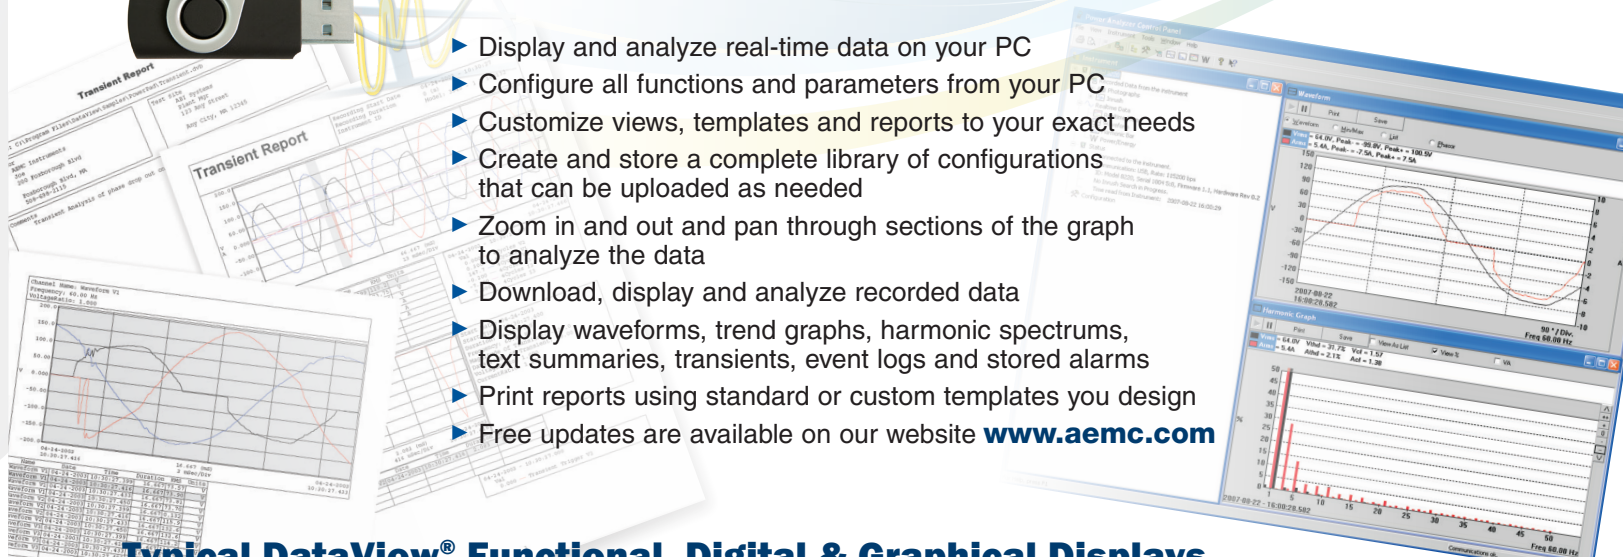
Display and analyze real-time data on your PC

Configure all functions and parameters from your PC

Customize views, templates and reports to your exact needs

Create and store a complete library of configurations that can be uploaded as needed

Zoom in and out and pan through sections of the graph to analyze the data

Download, display and analyze recorded data

Display waveforms, trend graphs, harmonic spectrums, text summaries, transients, event logs and stored alarms

Print reports using standard or custom templates you design

Free updates are available on our website www.aemc.com

Transient Report

Transient Report

Waveform

Harmonic Graph

Typical DataView® Functional, Digital & Graphical Displays